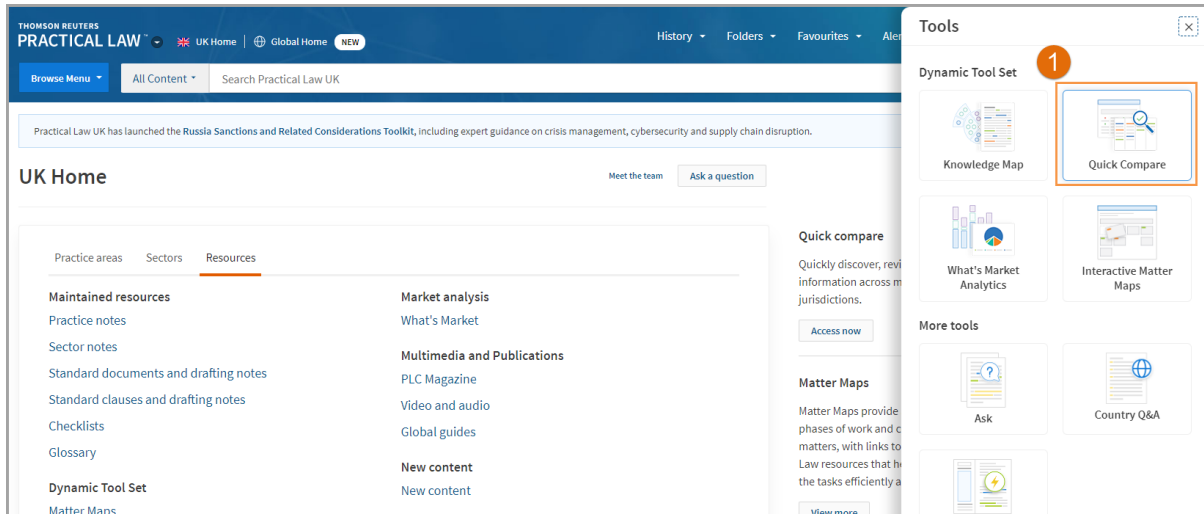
THOMSON REUTERS
PRACTICAL LAW

UK Home | Global Home NEW

History Folders Favourites Aler

Browse Menu All Content Search Practical Law UK

Practical Law UK has launched the Russia Sanctions and Related Considerations Toolkit, including expert guidance on crisis management, cybersecurity and supply chain disruption.

UK Home

Meet the team Ask a question

Practice areas Sectors Resources

Maintained resources
Practice notes
Sector notes
Standard documents and drafting notes
Standard clauses and drafting notes
Checklists
Glossary

Dynamic Tool Set
Matter Maps

Market analysis
What's Market

Multimedia and Publications
PLC Magazine
Video and audio
Global guides

New content
New content

Quick compare
Quickly discover, revi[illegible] information across m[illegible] jurisdictions.

Access now

Matter Maps
Matter Maps provide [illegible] phases of work and c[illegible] matters, with links to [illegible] Law resources that he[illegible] the tasks efficiently a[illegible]

View more

Tools

Dynamic Tool Set

1

Knowledge Map
Quick Compare
What's Market Analytics
Interactive Matter Maps

More tools

Ask
Country Q&A